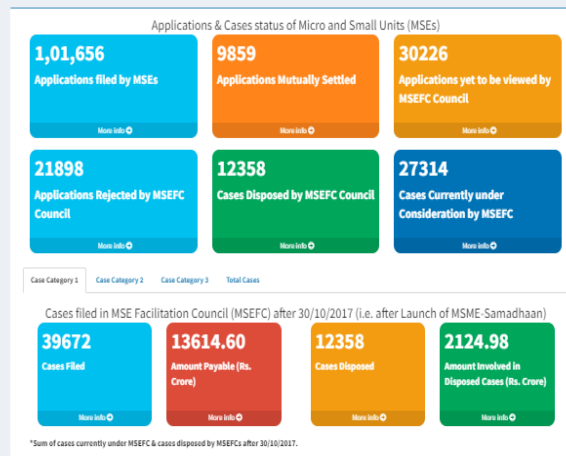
Applications & Cases status of Micro and Small Units (MSEs)

1,01,656
Applications filed by MSEs
More info

9859
Applications Mutually Settled
More info

30226
Applications yet to be viewed by MSEFC Council
More info

21898
Applications Rejected by MSEFC Council
More info

12358
Cases Disposed by MSEFC Council
More info

27314
Cases Currently under Consideration by MSEFC
More info

Case Category 1 | Case Category 2 | Case Category 3 | Total Cases

Cases filed in MSE Facilitation Council (MSEFC) after 30/10/2017 (i.e. after Launch of MSME-Samadhaan)

39672
Cases Filed
More info

13614.60
Amount Payable (Rs. Crore)
More info

12358
Cases Disposed
More info

2124.98
Amount Involved in Disposed Cases (Rs. Crore)
More info

*Sum of cases currently under MSEFC & cases disposed by MSEFCs after 30/10/2017.